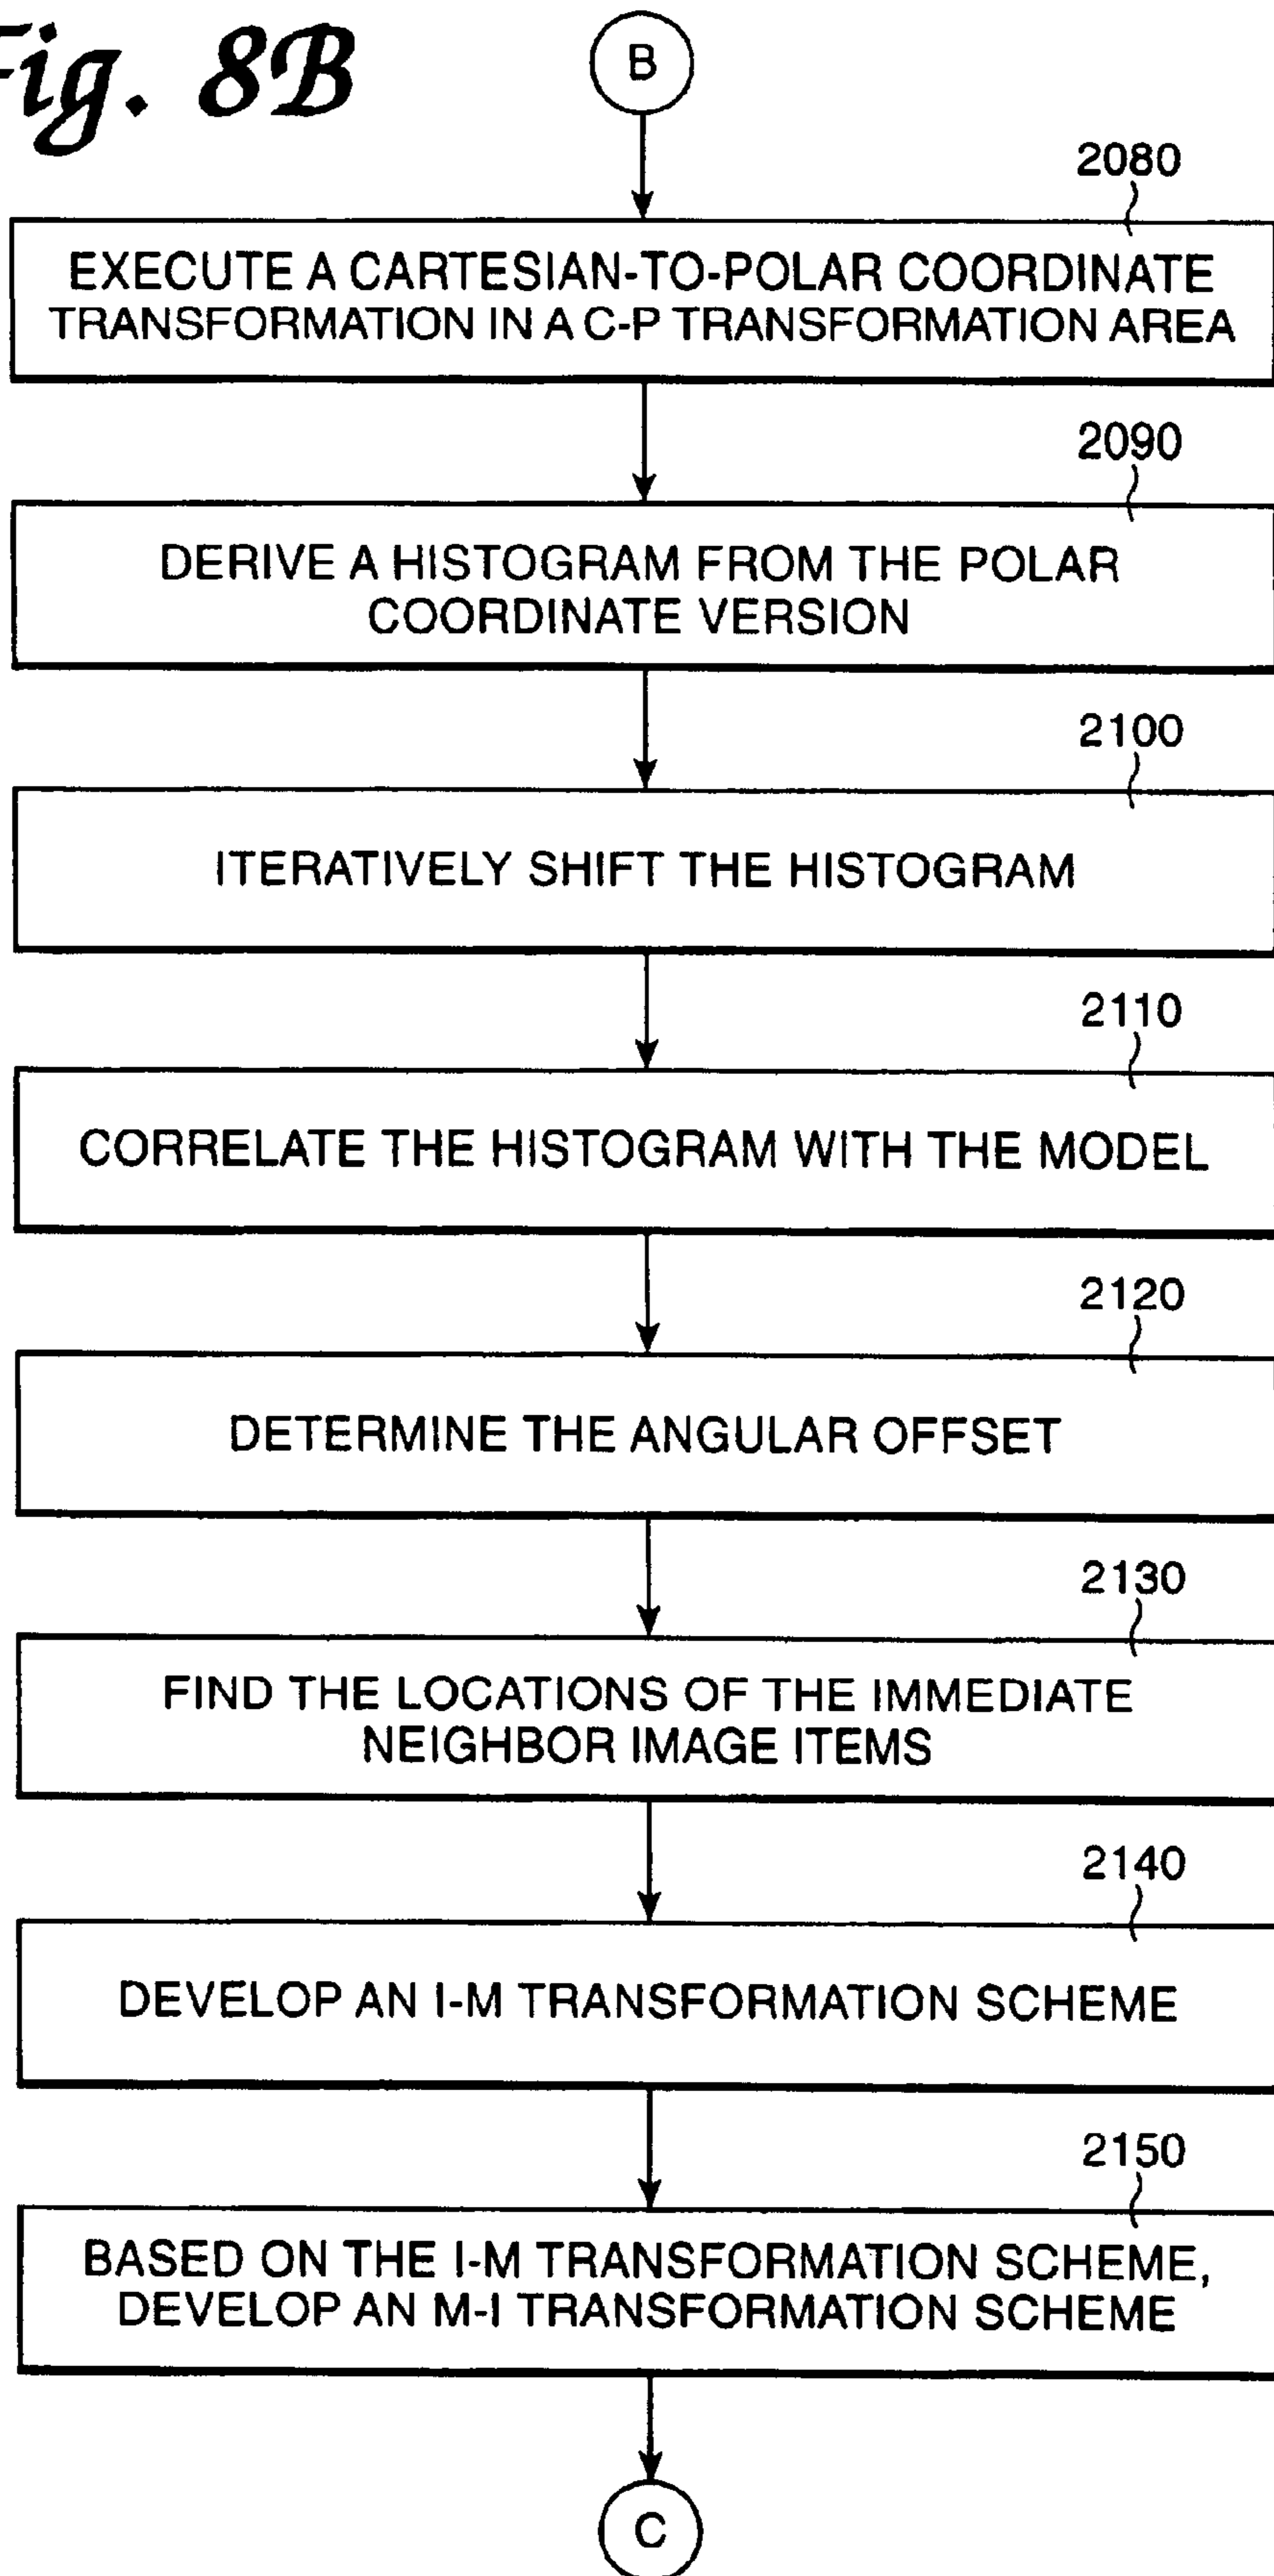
Fig. 8B

B

2080

EXECUTE A CARTESIAN-TO-POLAR COORDINATE TRANSFORMATION IN A C-P TRANSFORMATION AREA

2090

DERIVE A HISTOGRAM FROM THE POLAR COORDINATE VERSION

2100

ITERATIVELY SHIFT THE HISTOGRAM

2110

CORRELATE THE HISTOGRAM WITH THE MODEL

2120

DETERMINE THE ANGULAR OFFSET

2130

FIND THE LOCATIONS OF THE IMMEDIATE NEIGHBOR IMAGE ITEMS

2140

DEVELOP AN I-M TRANSFORMATION SCHEME

2150

BASED ON THE I-M TRANSFORMATION SCHEME, DEVELOP AN M-I TRANSFORMATION SCHEME

C